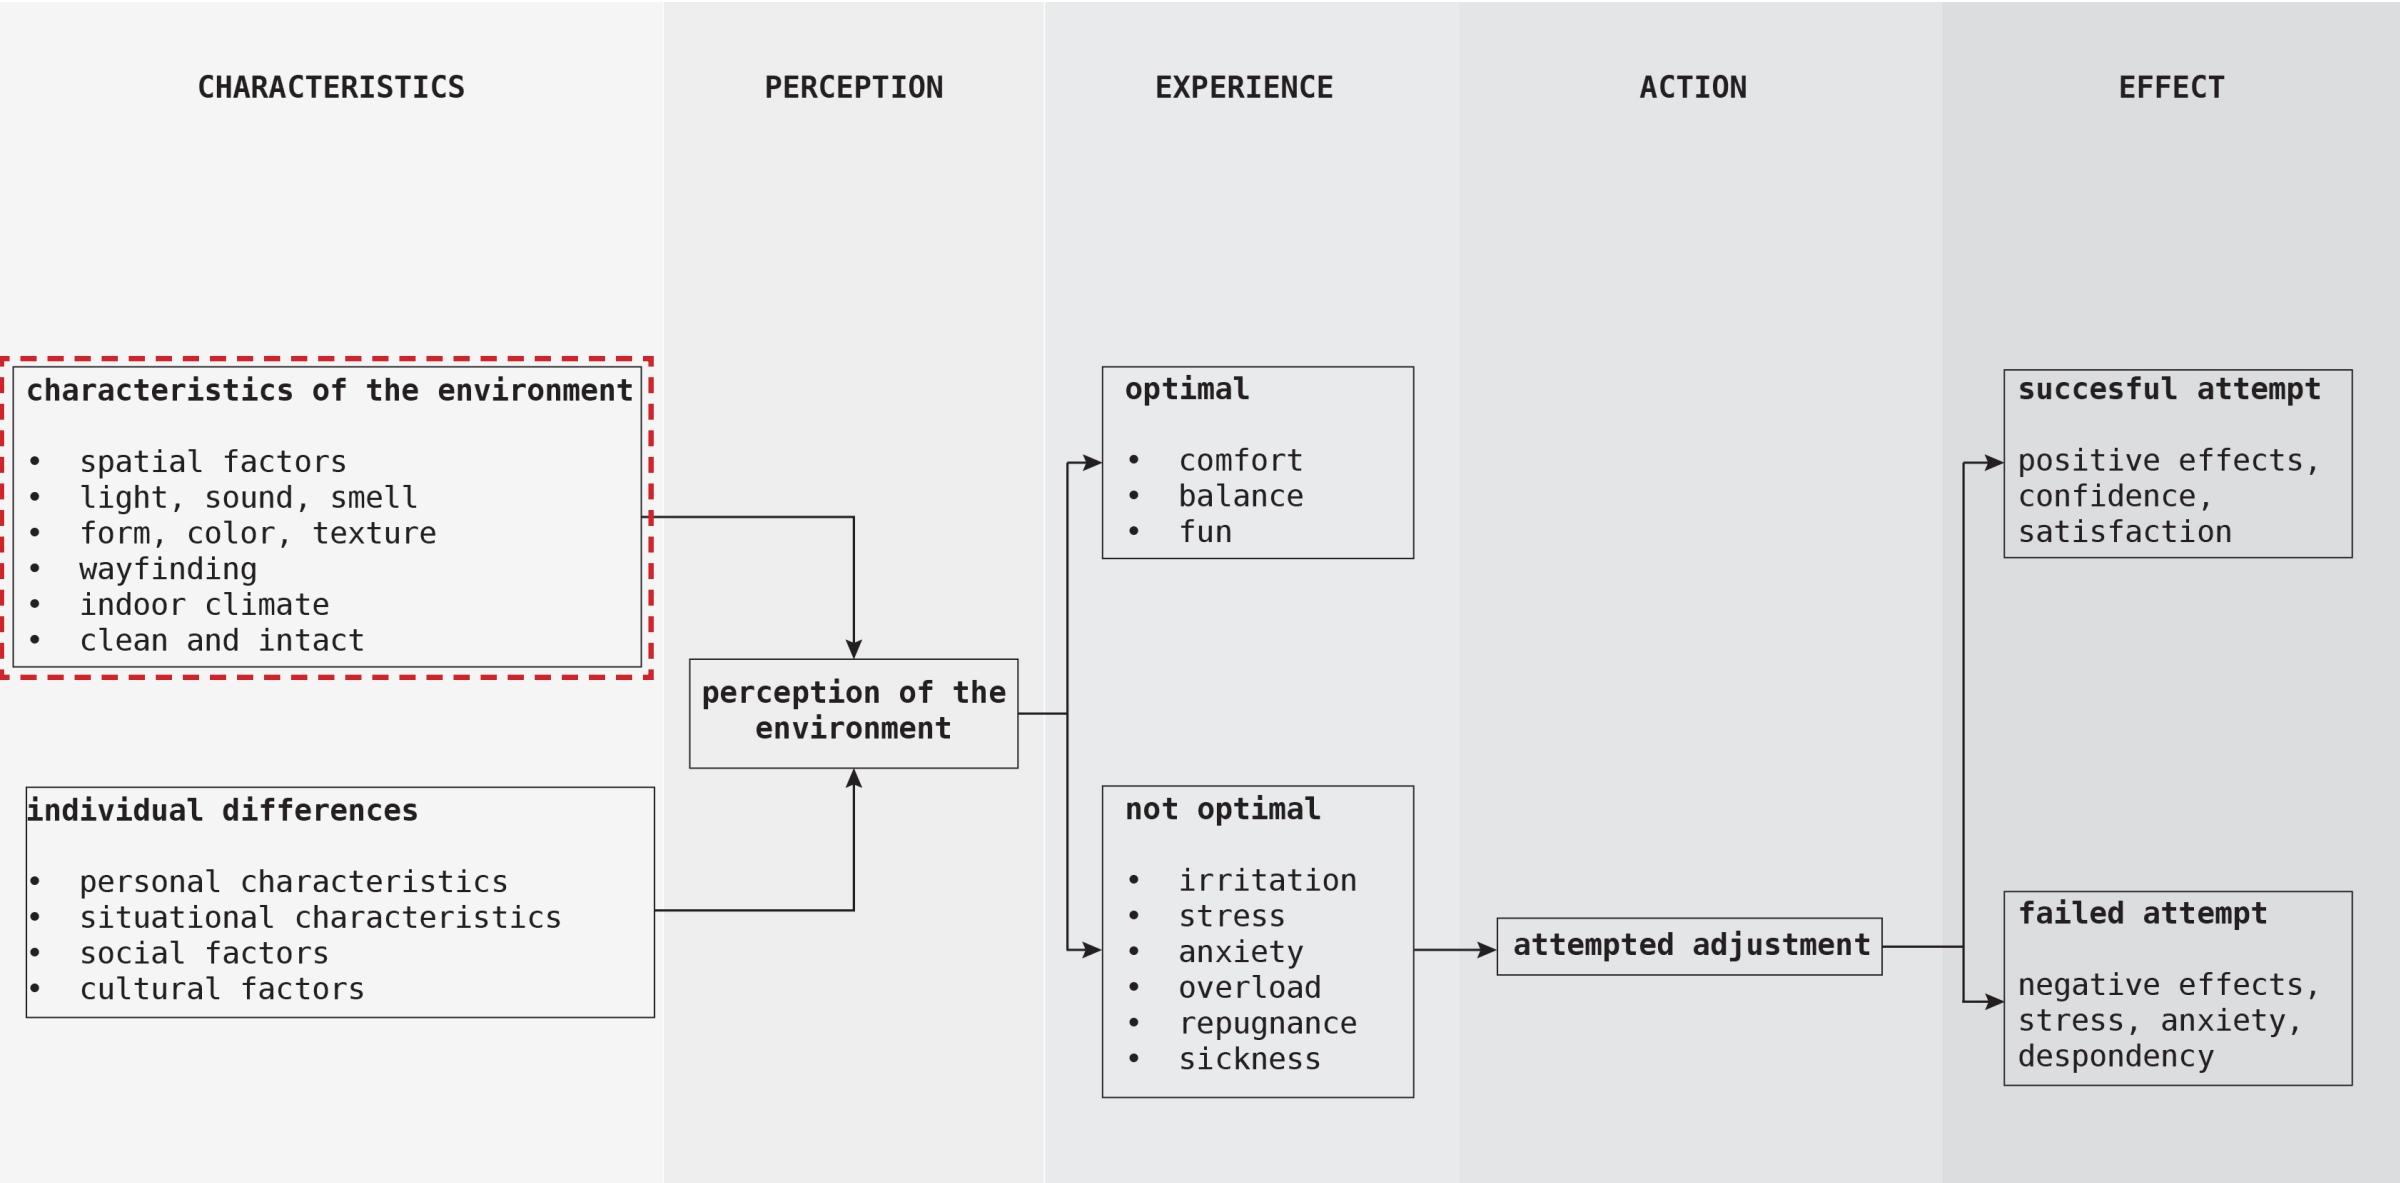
CHARACTERISTICS

PERCEPTION

EXPERIENCE

ACTION

EFFECT

characteristics of the environment

- spatial factors
- light, sound, smell
- form, color, texture
- wayfinding
- indoor climate
- clean and intact

individual differences

- personal characteristics
- situational characteristics
- social factors
- cultural factors

perception of the environment

optimal

- comfort
- balance
- fun

not optimal

- irritation
- stress
- anxiety
- overload
- repugnance
- sickness

attempted adjustment

succesful attempt

positive effects, confidence, satisfaction

failed attempt

negative effects, stress, anxiety, despondency